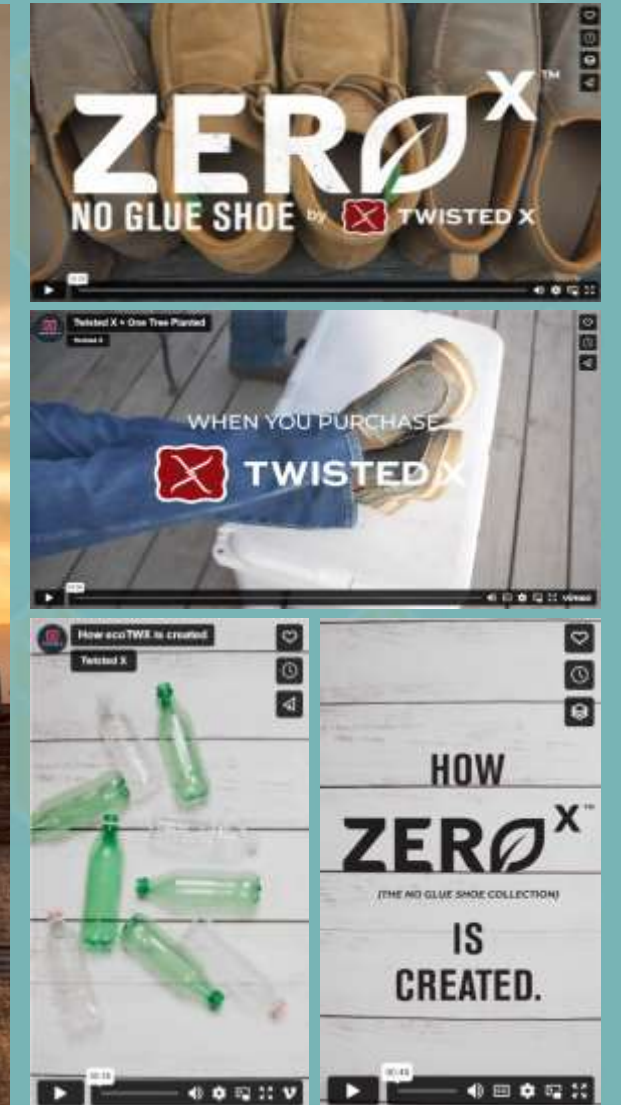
ZERØ$^{X™}$
NO GLUE SHOE by TWISTED X

Twisted X + One Tree Planted
Twisted X

WHEN YOU PURCHASE
TWISTED X

vimeo

How ecoTWX is created
Twisted X

00:16

HOW
ZERØ$^{X™}$
(THE NO GLUE SHOE COLLECTION)
IS
CREATED.

00:45